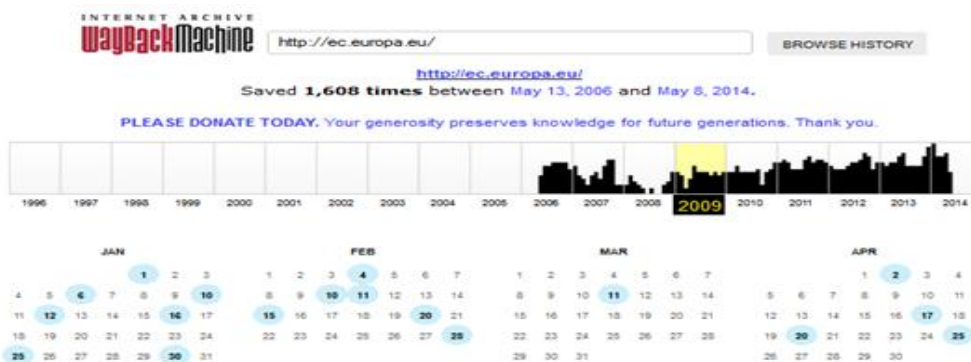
INTERNET ARCHIVE
WaybackMachine

http://ec.europa.eu/

BROWSE HISTORY

http://ec.europa.eu/
Saved 1,608 times between May 13, 2006 and May 8, 2014.

PLEASE DONATE TODAY. Your generosity preserves knowledge for future generations. Thank you.

1996 1997 1998 1999 2000 2001 2002 2003 2004 2005 2006 2007 2008 2009 2010 2011 2012 2013 2014

JAN
1 2 3
4 5 6 7 8 9 10
11 12 13 14 15 16 17
18 19 20 21 22 23 24
25 26 27 28 29 30 31

FEB
1 2 3 4 5 6 7
8 9 10 11 12 13 14
15 16 17 18 19 20 21
22 23 24 25 26 27 28

MAR
1 2 3 4 5 6 7
8 9 10 11 12 13 14
15 16 17 18 19 20 21
22 23 24 25 26 27 28
29 30 31

APR
1 2 3 4
5 6 7 8 9 10 11
12 13 14 15 16 17 18
19 20 21 22 23 24 25
26 27 28 29 30